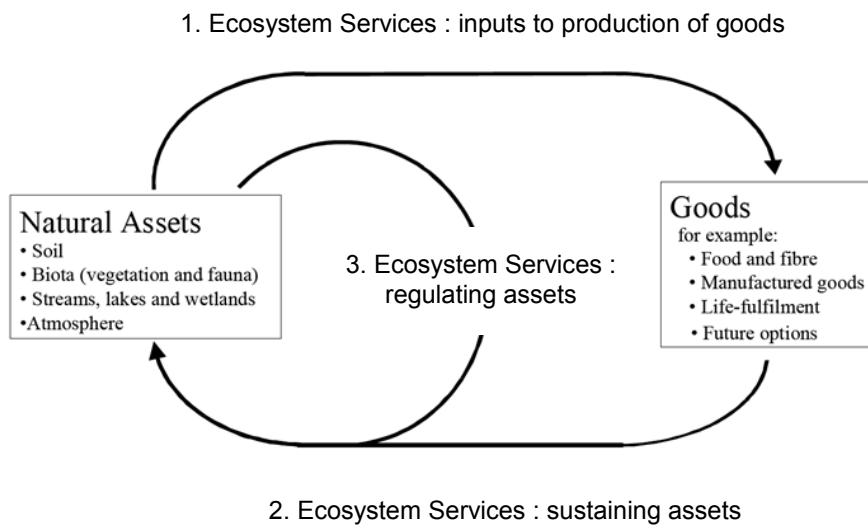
1. Ecosystem Services : inputs to production of goods

Natural Assets
• Soil
• Biota (vegetation and fauna)
• Streams, lakes and wetlands
•Atmosphere

3. Ecosystem Services : regulating assets

Goods
for example:
• Food and fibre
• Manufactured goods
• Life-fulfilment
• Future options

2. Ecosystem Services : sustaining assets